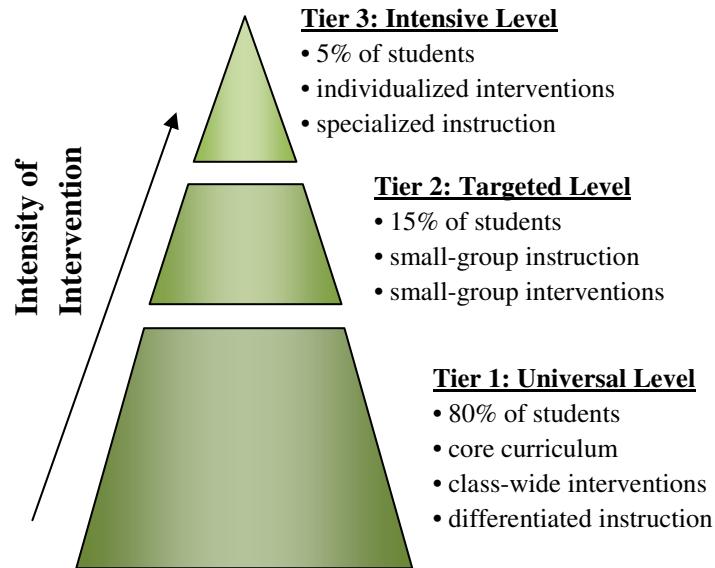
Intensity of Intervention

Tier 3: Intensive Level
• 5% of students
• individualized interventions
• specialized instruction

Tier 2: Targeted Level
• 15% of students
• small-group instruction
• small-group interventions

Tier 1: Universal Level
• 80% of students
• core curriculum
• class-wide interventions
• differentiated instruction